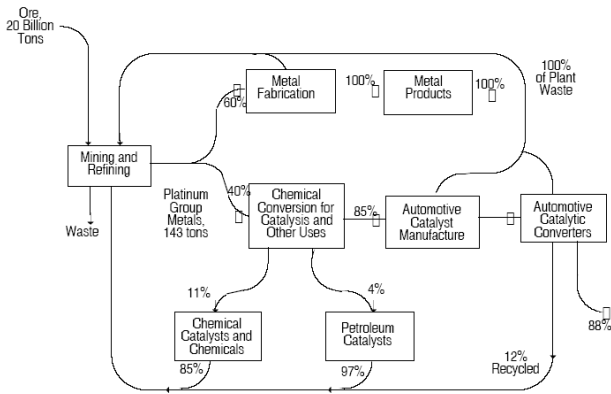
Ore, 20 Billion Tons

Metal Fabrication

100%

Metal Products

100%

100% of Plant Waste

60%

Mining and Refining

Waste

Platinum Group Metals, 143 tons

40%

Chemical Conversion for Catalysis and Other Uses

85%

Automotive Catalyst Manufacture

Automotive Catalytic Converters

11%

4%

Chemical Catalysts and Chemicals

Petroleum Catalysts

85%

97%

12% Recycled

88%